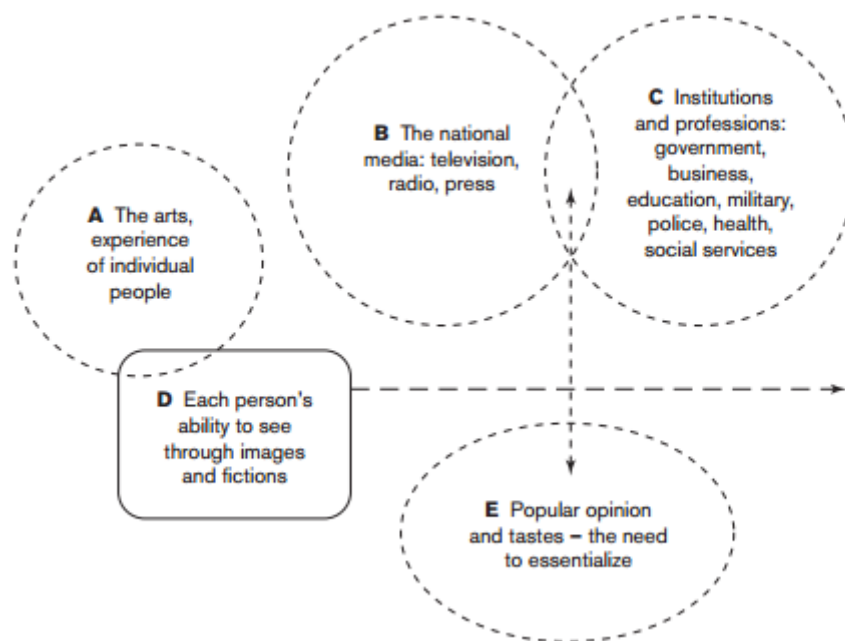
B The national media: television, radio, press

C Institutions and professions: government, business, education, military, police, health, social services

A The arts, experience of individual people

D Each person's ability to see through images and fictions

E Popular opinion and tastes – the need to essentialize